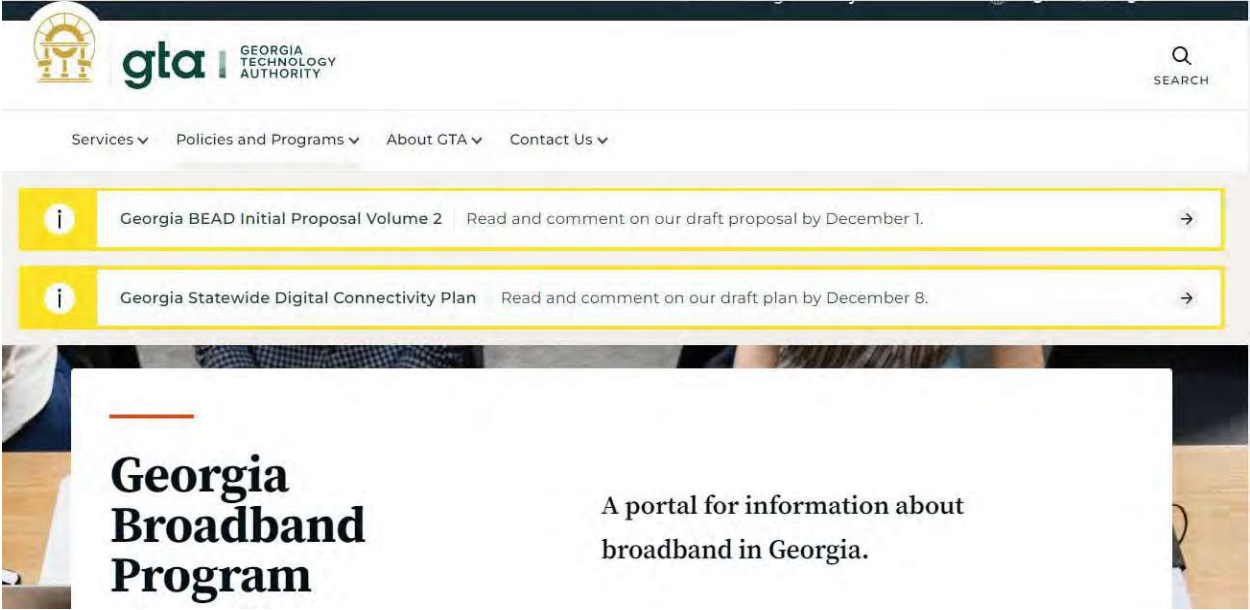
gta GEORGIA TECHNOLOGY AUTHORITY

SEARCH

Services Policies and Programs About GTA Contact Us

Georgia BEAD Initial Proposal Volume 2 Read and comment on our draft proposal by December 1.

Georgia Statewide Digital Connectivity Plan Read and comment on our draft plan by December 8.

Georgia Broadband Program

A portal for information about broadband in Georgia.